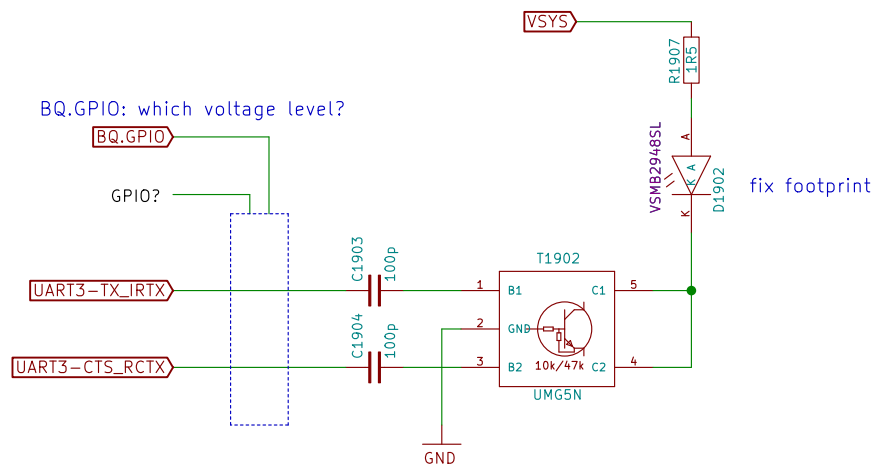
VSYS

R1907
1R5

BQ.GPIO: which voltage level?

BQ.GPIO

GPIO?

VSMB2948SL

A
K A
K

D1902

fix footprint

T1902

C1903
100p

UART3-TX_IRTX

1 B1
C1 5

2 GND

C1904
100p

UART3-CTS_RCTX

3 B2
10k/47k C2 4

UMG5N

GND